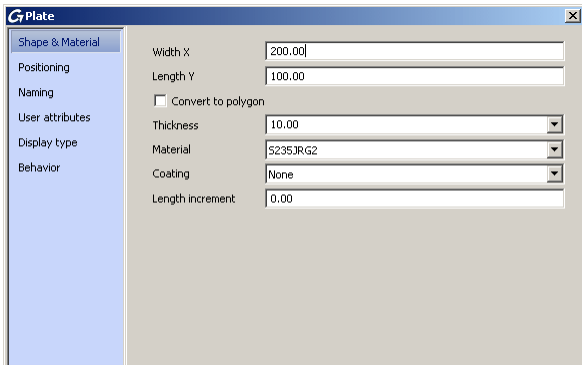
Plate

Shape & Material
Positioning
Naming
User attributes
Display type
Behavior

Width X 200.00
Length Y 100.00
Convert to polygon
Thickness 10.00
Material S235JRG2
Coating None
Length increment 0.00